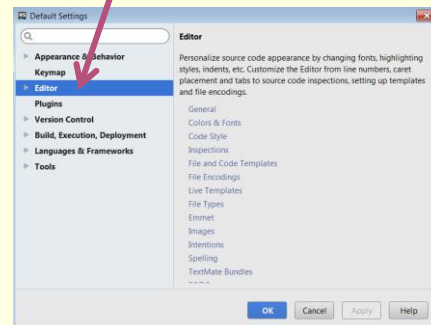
Default Settings

Q

Appearance & Behavior
Keymap
Editor
Plugins
Version Control
Build, Execution, Deployment
Languages & Frameworks
Tools

Editor

Personalize source code appearance by changing fonts, highlighting styles, indents, etc. Customize the Editor from line numbers, caret placement and tabs to source code inspections, setting up templates and file encodings.

General
Colors & Fonts
Code Style
Inspections
File and Code Templates
File Encodings
Live Templates
File Types
Emmet
Images
Intentions
Spelling
TextMate Bundles
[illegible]

OK
Cancel
Apply
Help